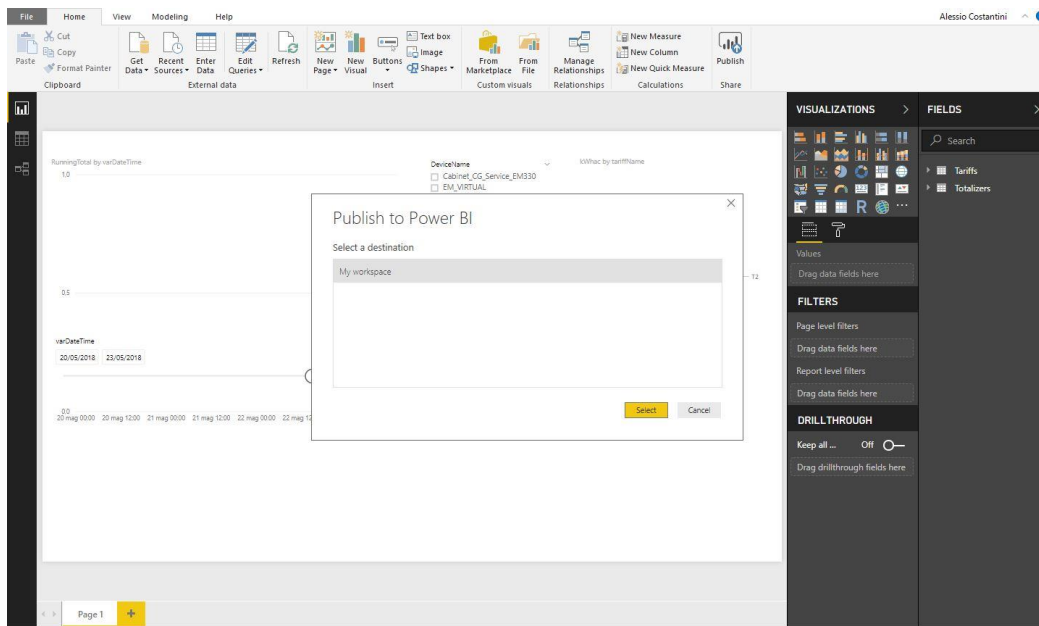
File Home View Modeling Help

Alessio Costantini

Cut
Copy
Paste
Format Painter
Clipboard

Get Data
Recent Sources
Enter Data
Edit Queries
Refresh
External data

New Page
New Visual
Buttons
Text box
Image
Shapes
Insert

From Marketplace
From File
Custom visuals

Manage Relationships
Relationships

New Measure
New Column
New Quick Measure
Calculations

Publish
Share

RunningTotal by varDateTime
1.0

DeviceName
Cabinet_CG_Service_EM330
EM_VIRTUAL

kWhac by tariffName

0.5

varDateTime
20/05/2018 23/05/2018

0.0
20 mag 00:00 20 mag 12:00 21 mag 00:00 21 mag 12:00 22 mag 00:00 22 mag 12

Publish to Power BI

Select a destination

My workspace

Select Cancel

VISUALIZATIONS

Values
Drag data fields here

FILTERS
Page level filters
Drag data fields here
Report level filters
Drag data fields here

DRILLTHROUGH
Keep all ... Off
Drag drillthrough fields here

FIELDS
Search
Tariffs
Totalizers

Page 1